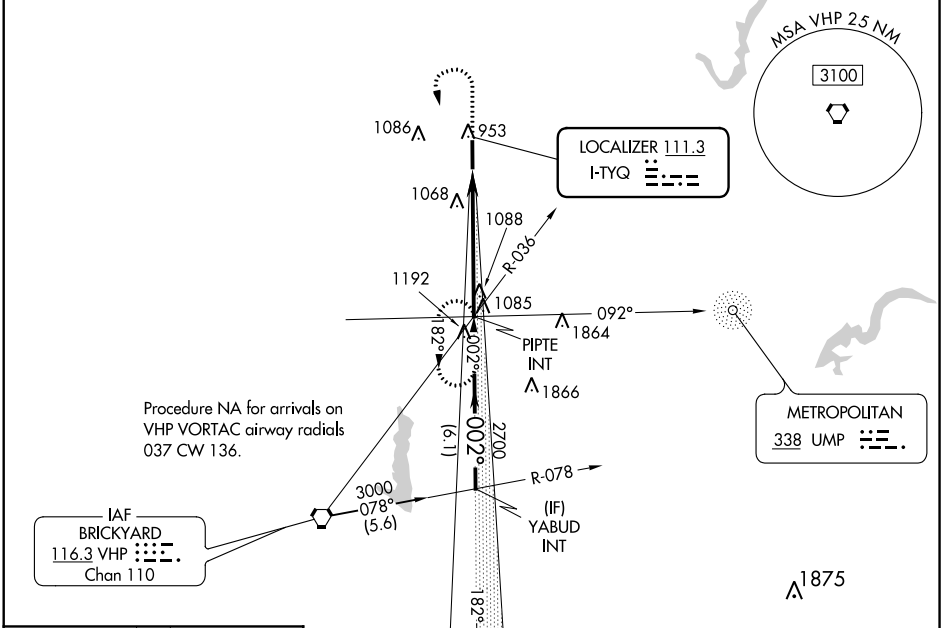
MSA VHP 25 NM
3100

1086
953

LOCALIZER 111.3
I-TYQ

1068
1088
R-036

1192
1085
092°
182°
PIPTE INT
1864
002°
1866

Procedure NA for arrivals on VHP VORTAC airway radials 037 CW 136.

(6.1)
002°
2700

METROPOLITAN
338 UMP

3000
078°
(5.6)
R-078
(IF)
YABUD INT

IAF
BRICKYARD
116.3 VHP
Chan 110

1875
182°